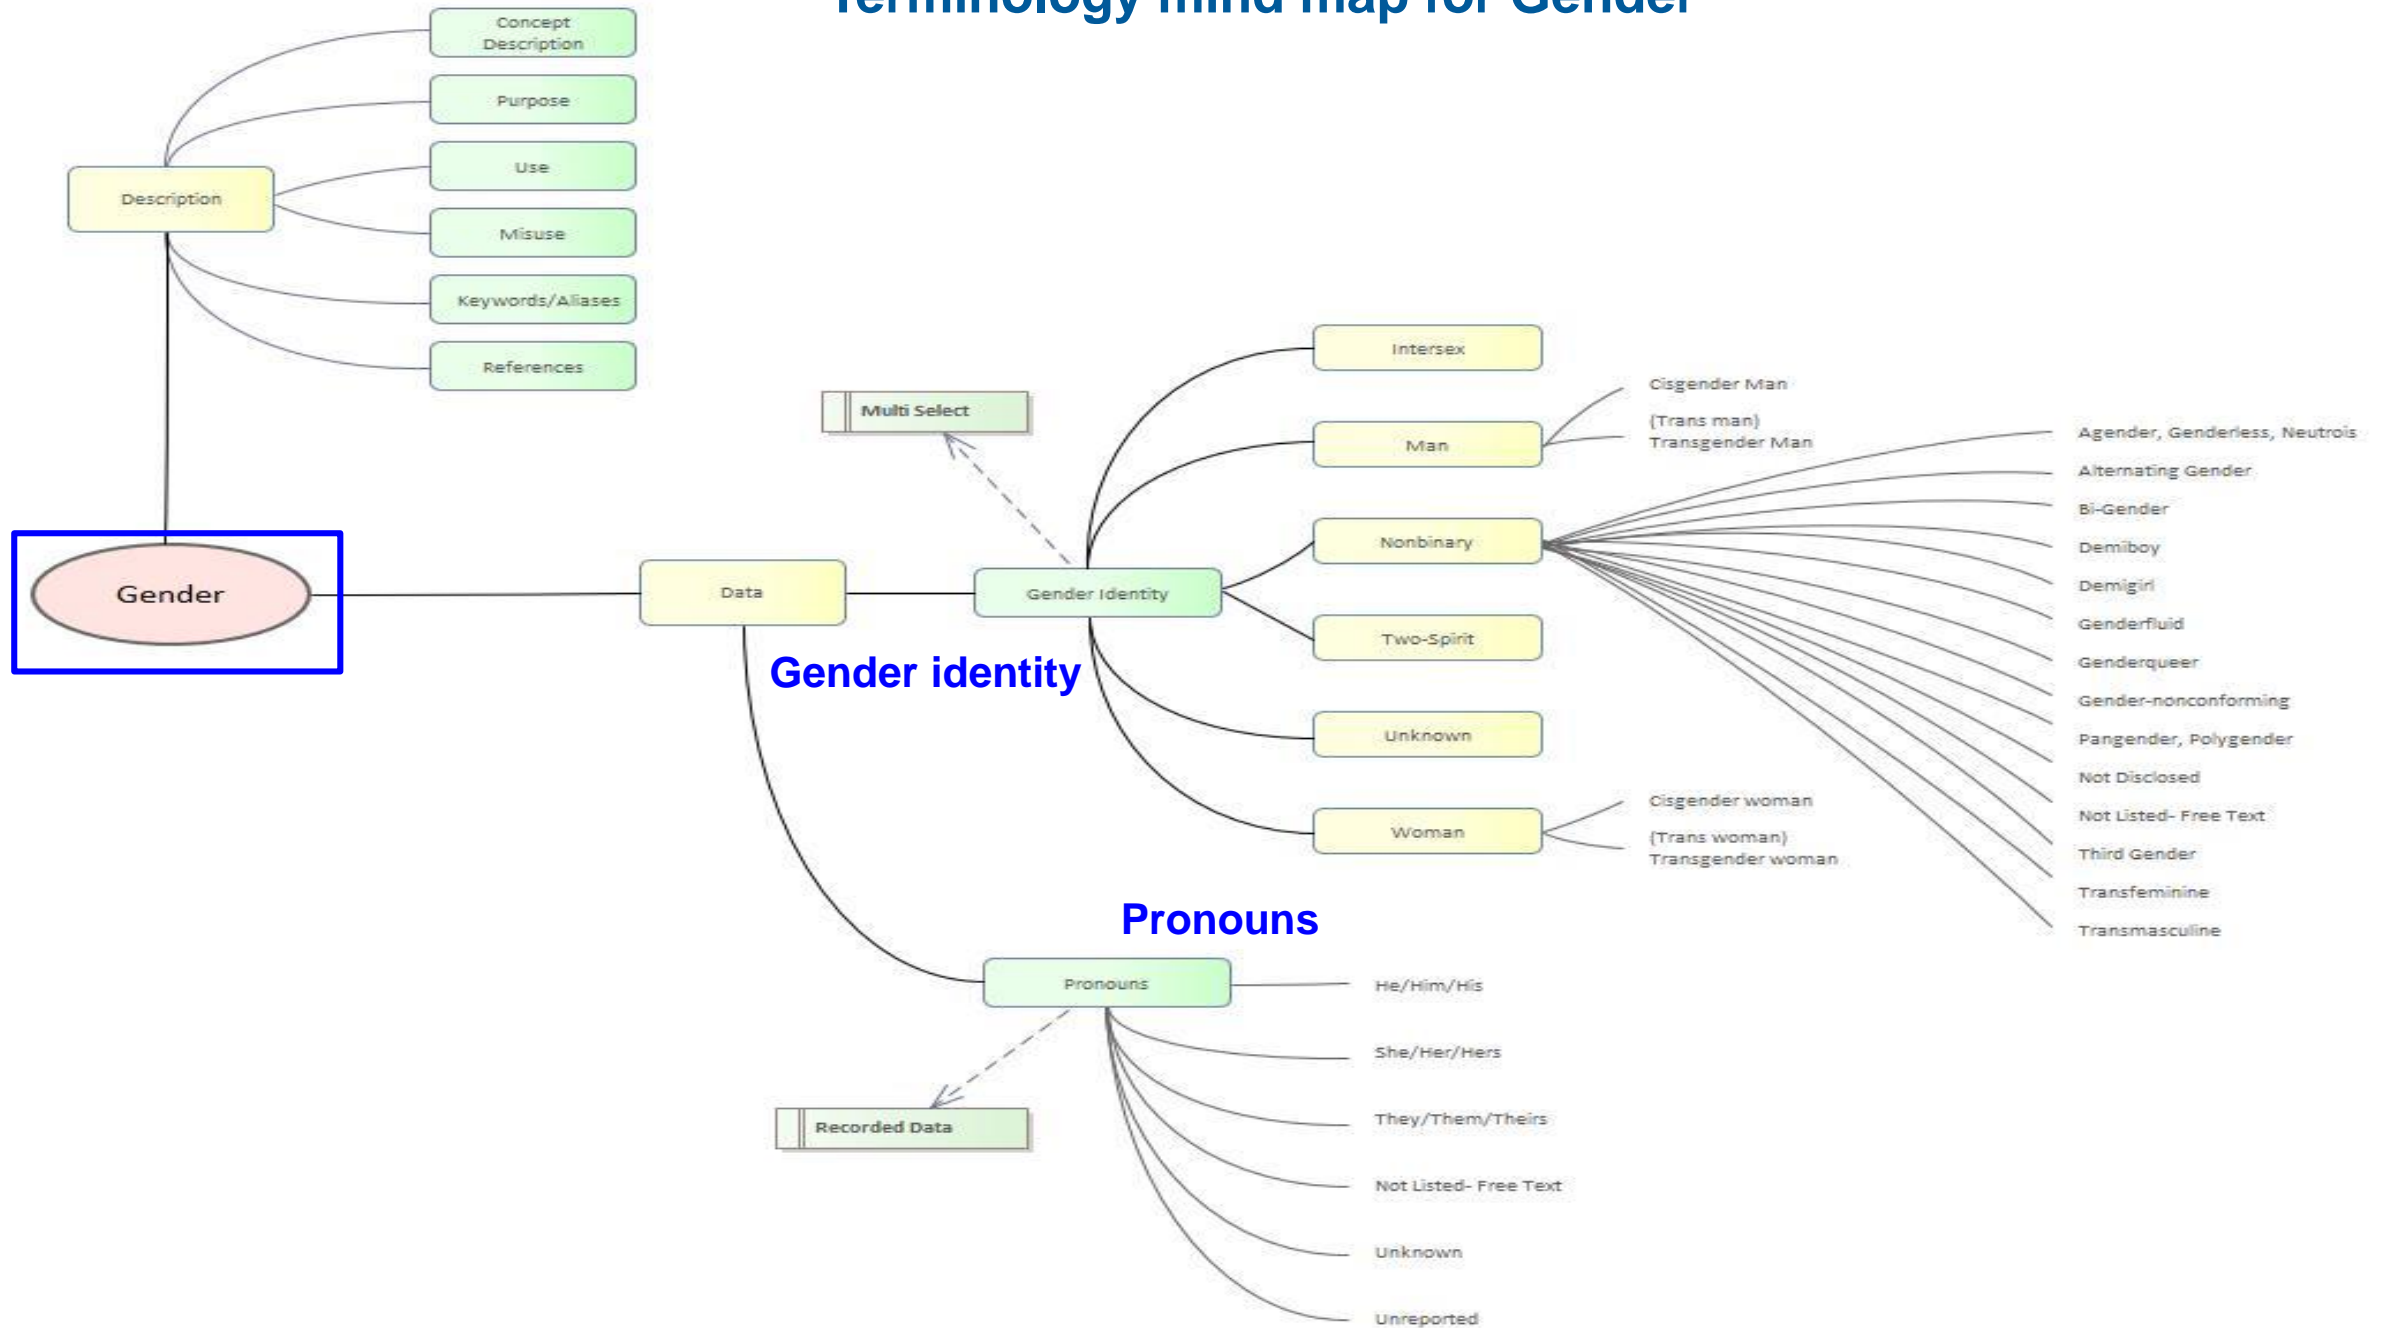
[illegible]erminology mind map for Gender

Concept Description

Purpose

Use

Misuse

Keywords/Aliases

References

Description

Gender

Multi Select

Data

Gender Identity

Gender identity

Intersex

Man

Cisgender Man

(Trans man) Transgender Man

Nonbinary

Two-Spirit

Unknown

Woman

Cisgender woman

(Trans woman) Transgender woman

Agender, Genderless, Neutrois

Alternating Gender

Bi-Gender

Demiboy

Demigirl

Genderfluid

Genderqueer

Gender-nonconforming

Pangender, Polygender

Not Disclosed

Not Listed- Free Text

Third Gender

Transfeminine

Transmasculine

Pronouns

Pronouns

He/Him/His

She/Her/Hers

They/Them/Theirs

Not Listed- Free Text

Unknown

Unreported

Recorded Data